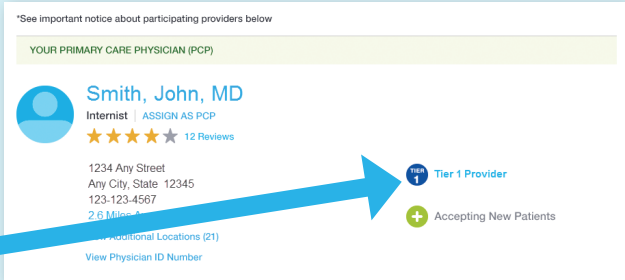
*See important notice about participating providers below

YOUR PRIMARY CARE PHYSICIAN (PCP)

Smith, John, MD

Internist | ASSIGN AS PCP

12 Reviews

1234 Any Street
Any City, State 12345
123-123-4567
2.6 Miles A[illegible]
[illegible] Additional Locations (21)

View Physician ID Number

TIER 1

Tier 1 Provider

Accepting New Patients